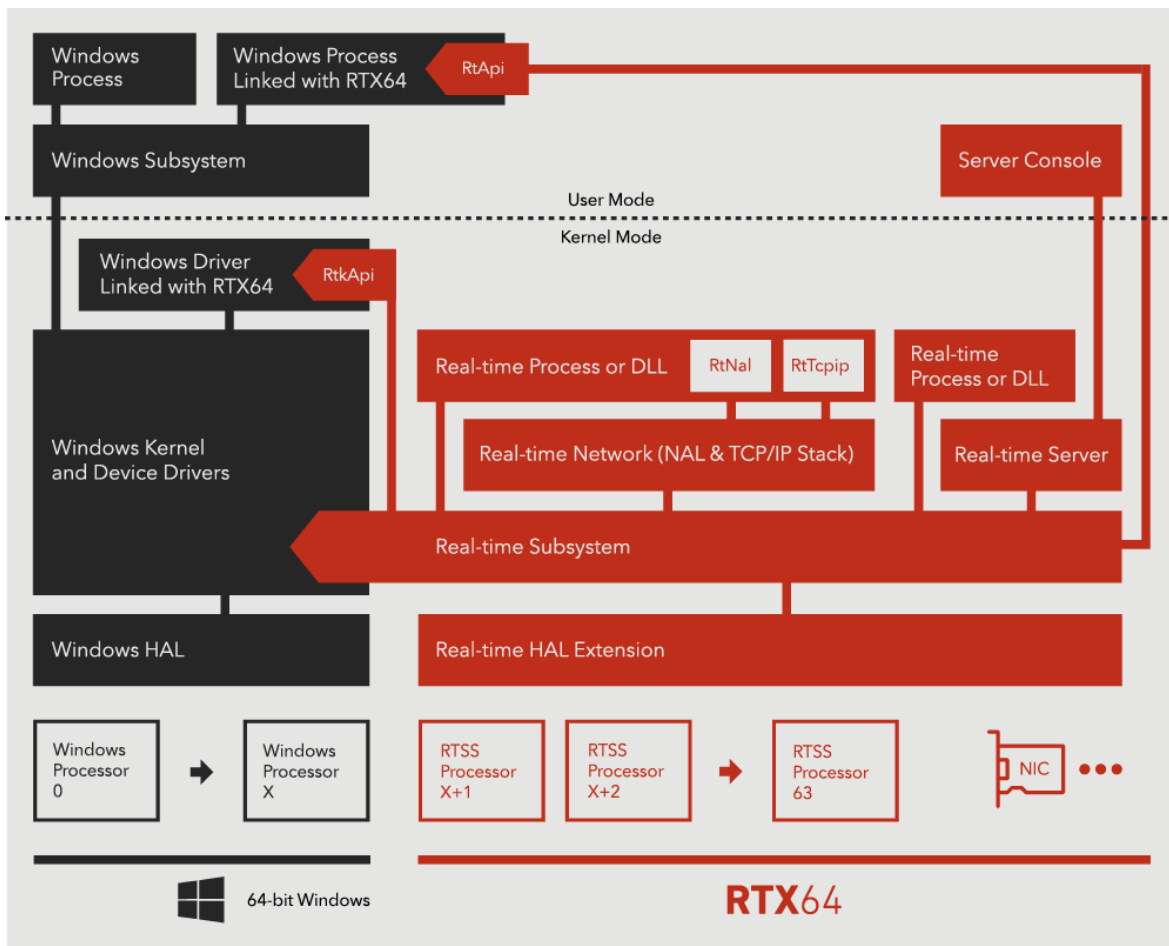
Windows Process

Windows Process Linked with RTX64

RtApi

Windows Subsystem

Server Console

User Mode

Kernel Mode

Windows Driver Linked with RTX64

RtkApi

Real-time Process or DLL

RtNal

RtTcpip

Real-time Process or DLL

Windows Kernel and Device Drivers

Real-time Network (NAL & TCP/IP Stack)

Real-time Server

Real-time Subsystem

Windows HAL

Real-time HAL Extension

Windows Processor 0

Windows Processor X

RTSS Processor X+1

RTSS Processor X+2

RTSS Processor 63

NIC

64-bit Windows

RTX64